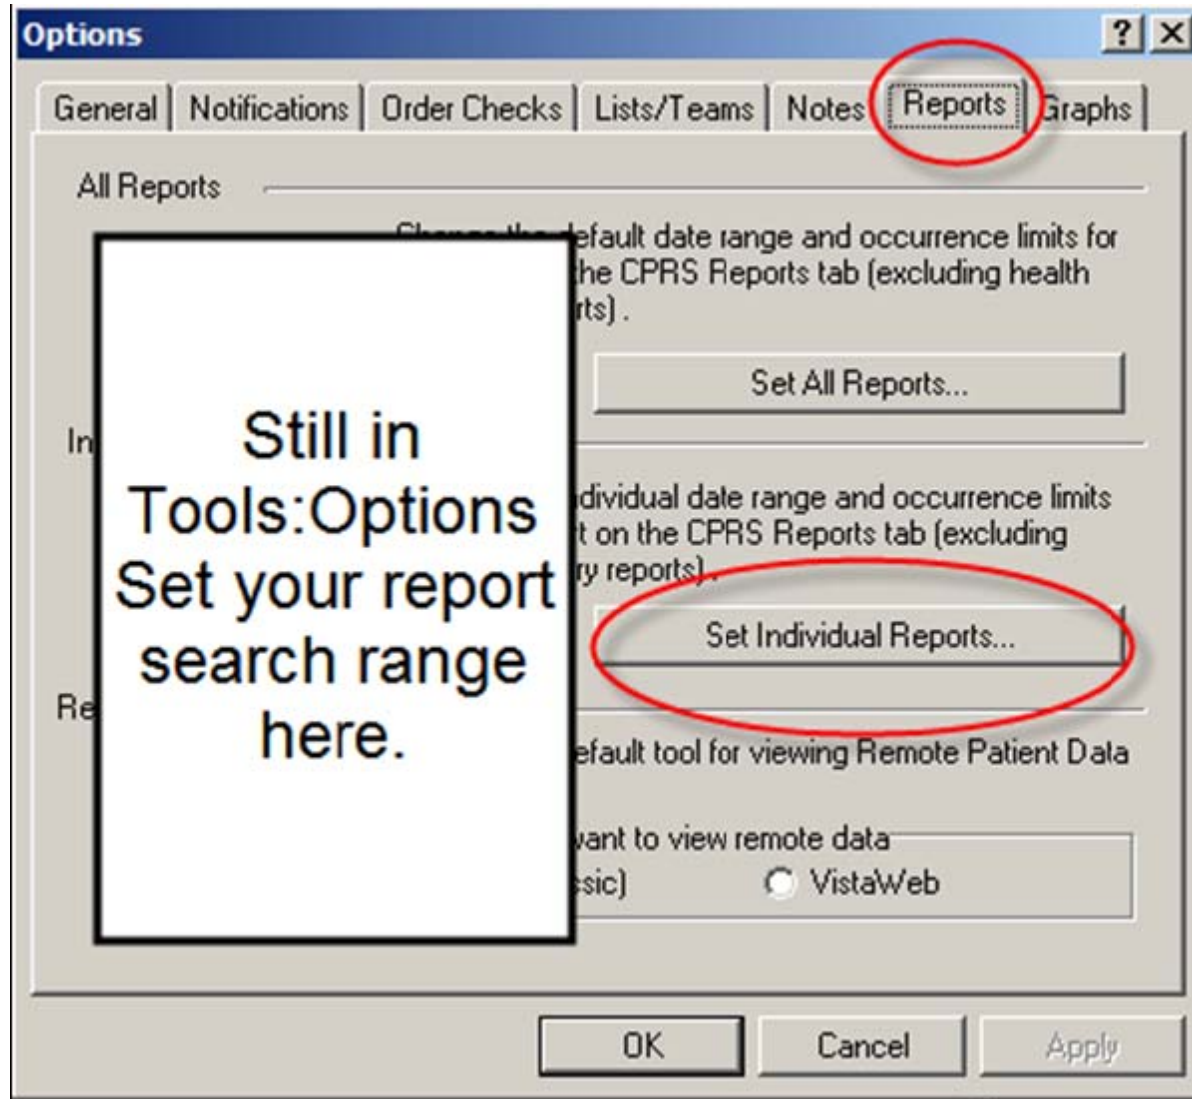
Options

? X

General | Notifications | Order Checks | Lists/Teams | Notes | Reports | Graphs

All Reports

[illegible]efault date range and occurrence limits for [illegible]he CPRS Reports tab (excluding health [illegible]ts).

Set All Reports...

In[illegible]

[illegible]dividual date range and occurrence limits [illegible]t on the CPRS Reports tab (excluding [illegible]y reports).

Set Individual Reports...

Re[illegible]

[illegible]efault tool for viewing Remote Patient Data

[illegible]ant to view remote data

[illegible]sic)

VistaWeb

Still in Tools:Options Set your report search range here.

OK

Cancel

Apply